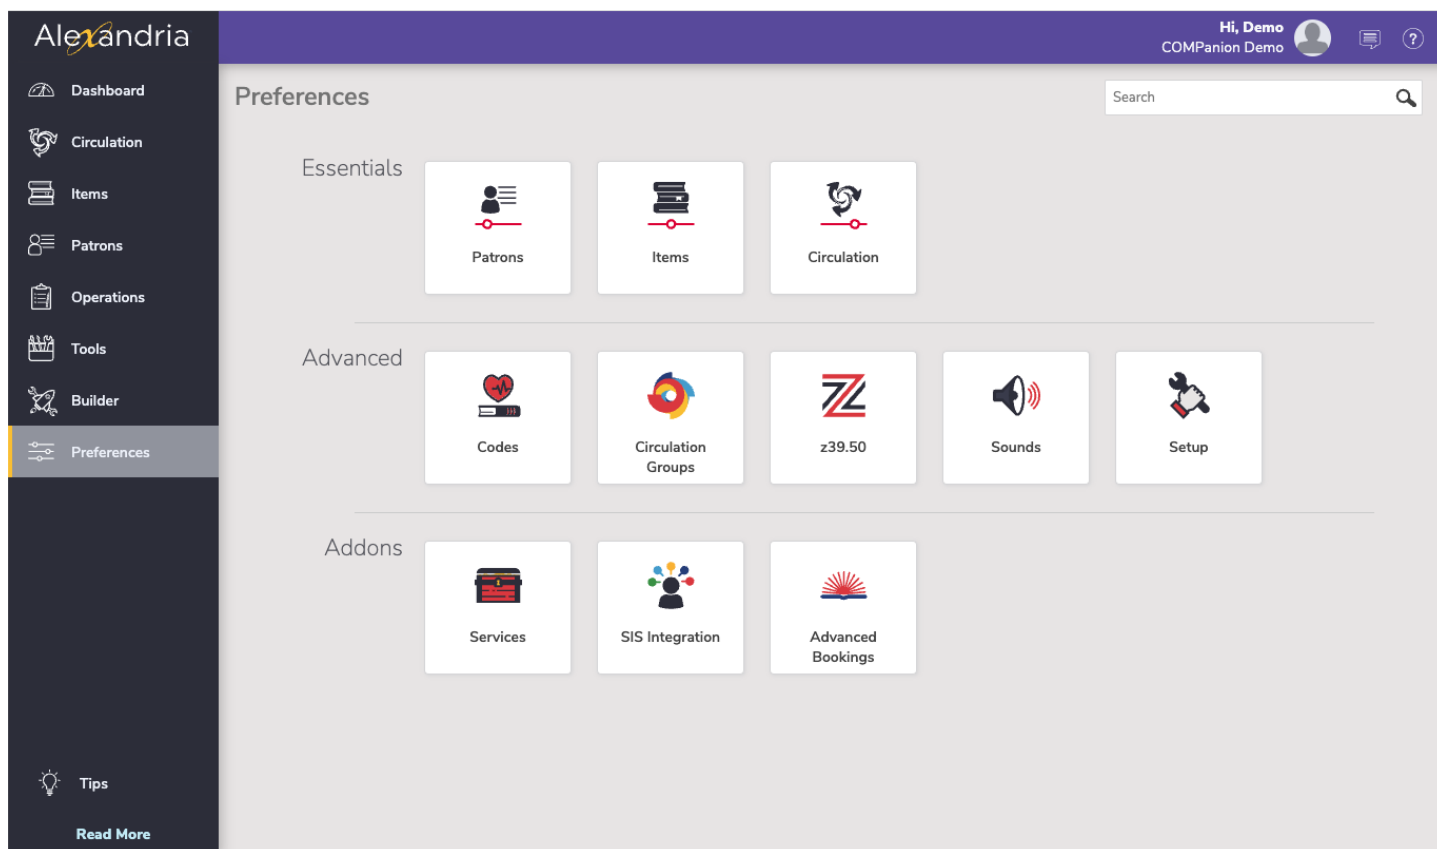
Alexandria

Hi, Demo
COMPanion Demo

Dashboard
Circulation
Items
Patrons
Operations
Tools
Builder
Preferences

Tips
Read More

Preferences

Search

Essentials
Patrons
Items
Circulation

Advanced
Codes
Circulation Groups
z39.50
Sounds
Setup

Addons
Services
SIS Integration
Advanced Bookings